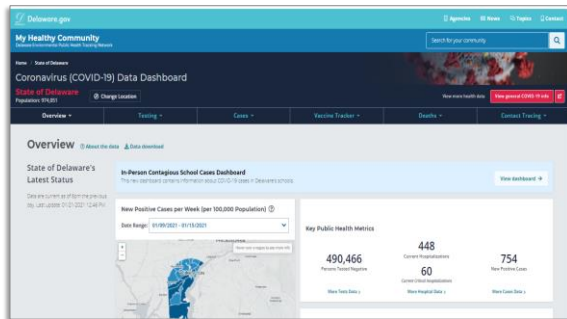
Delaware.gov

Agencies News Topics Contact

My Healthy Community

Delaware Environmental Public Health Tracking Network

Search for your community

Home / State of Delaware

Coronavirus (COVID-19) Data Dashboard

State of Delaware

Population: 974,851

Change Location

View more health data

View general COVID-19 info

Overview

Testing

Cases

Vaccine Tracker

Deaths

Contact Tracing

Overview

About the data

Data download

State of Delaware's Latest Status

Data are current as of 6pm the previous day. Last updated: 01/21/2021 12:46 PM

In-Person Contagious School Cases Dashboard

This new dashboard contains information about COVID-19 cases in Delaware schools.

View dashboard

New Positive Cases per Week (per 100,000 Population)

Date Range: 01/09/2021 - 01/15/2021

Key Public Health Metrics

490,466

Persons Tested Negative

448

Current Hospitalizations

60

Current Critical Hospitalizations

754

New Positive Cases

More Tests Data

More Hospital Data

More Cases Data